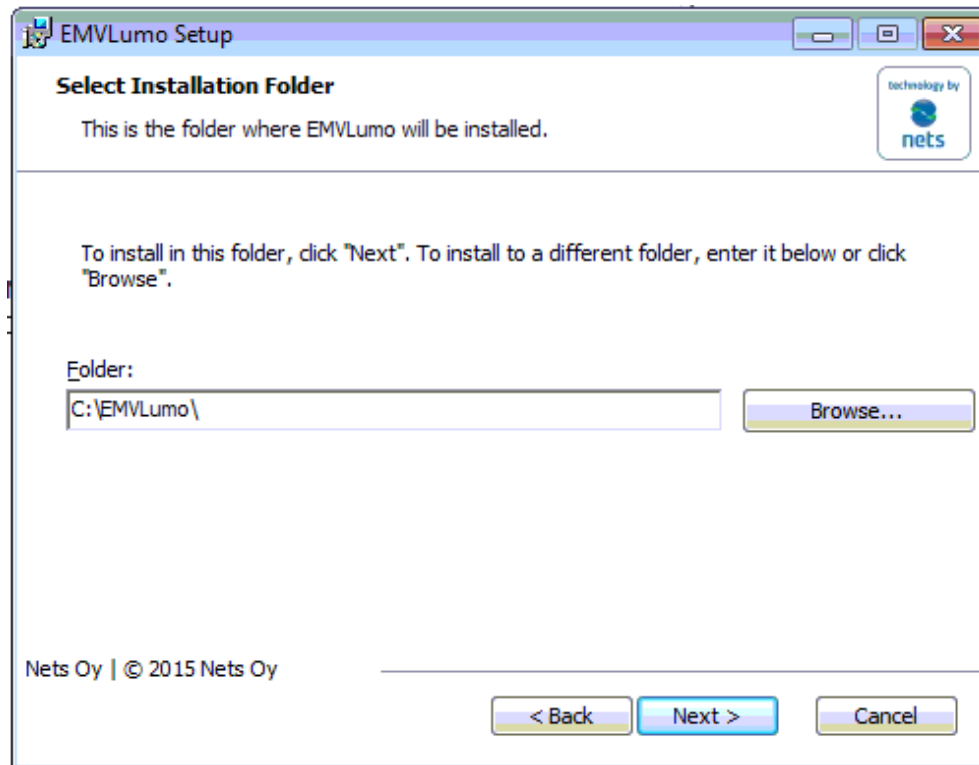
EMVLumo Setup

Select Installation Folder

This is the folder where EMVLumo will be installed.

technology by
nets

To install in this folder, click "Next". To install to a different folder, enter it below or click "Browse".

Folder:
C:\EMVLumo\
Browse...

Nets Oy | © 2015 Nets Oy

< Back
Next >
Cancel